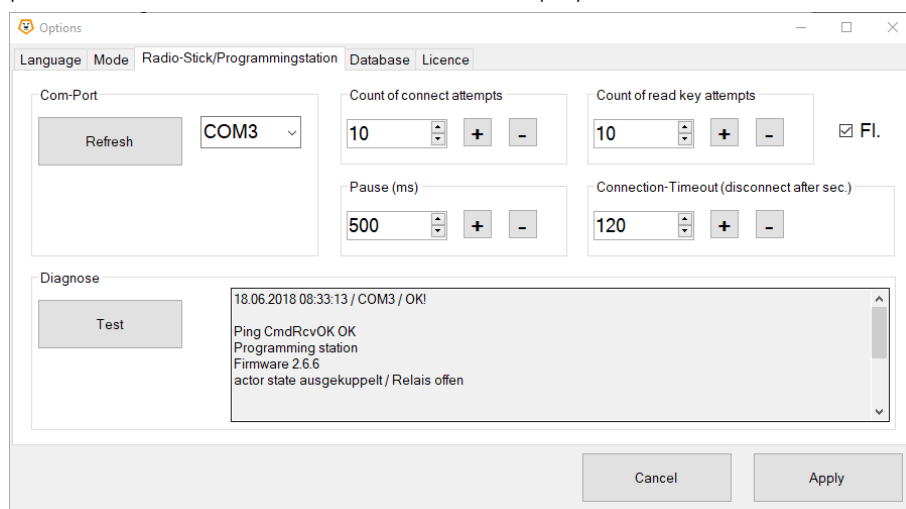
Options

Language Mode Radio-Stick/Programmingstation Database Licence

Com-Port

Refresh

COM3

Count of connect attempts

10 + -

Count of read key attempts

10 + -

☑ Fl.

Pause (ms)

500 + -

Connection-Timeout (disconnect after sec.)

120 + -

Diagnose

Test

18.06.2018 08:33:13 / COM3 / OK!

Ping CmdRcvOK OK
Programming station
Firmware 2.6.6
actor state ausgekuppelt / Relais offen

Cancel

Apply